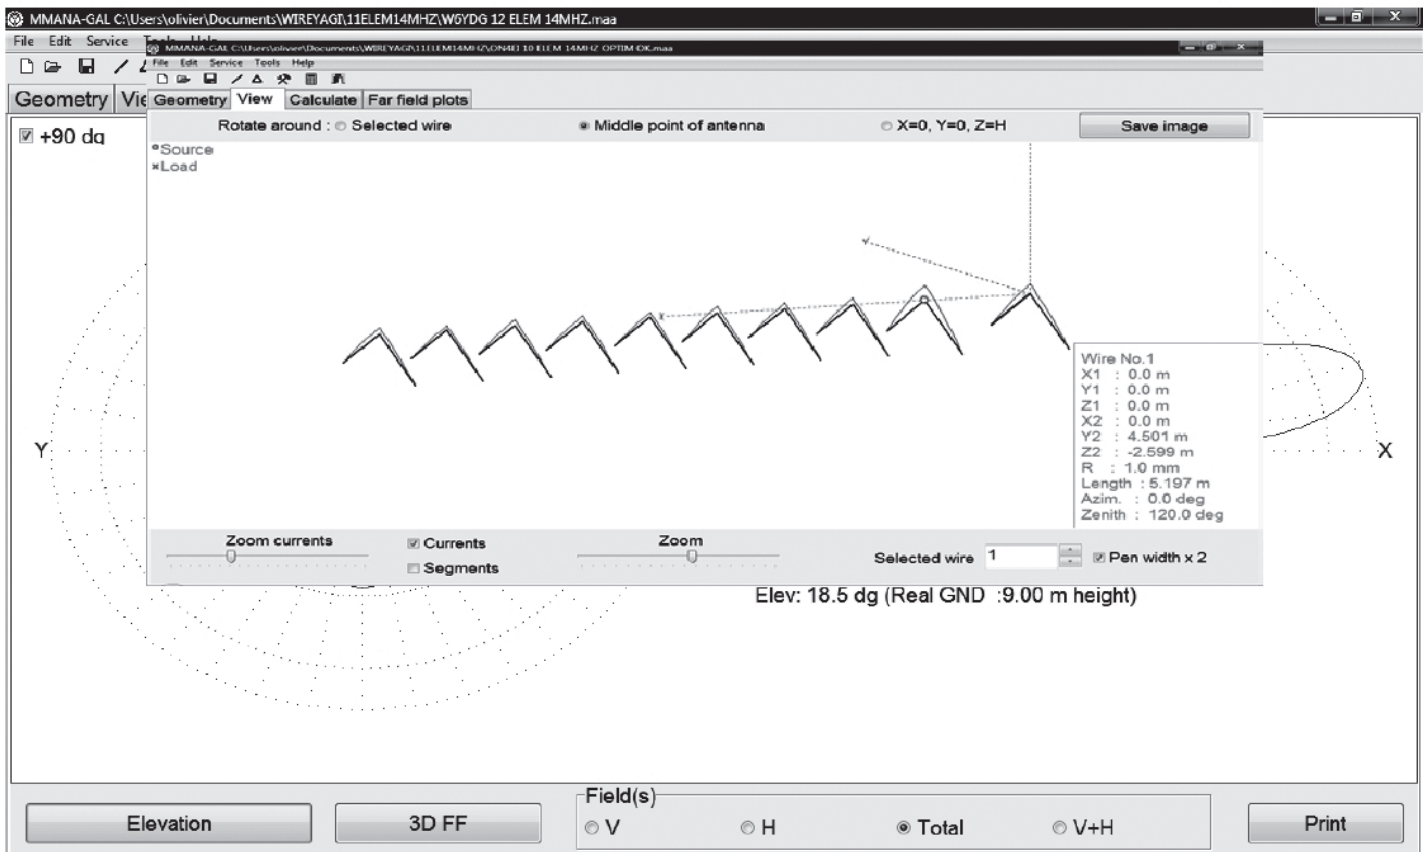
MMANA-GAL C:\Users\olivier\Documents\WIREYAGI\11ELEM14MHZ\W6YDG 12 ELEM 14MHZ.maa

File Edit Service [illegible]

Geometry Vie

MMANA-GAL C:\Users\olivier\Documents\WIREYAGI\11ELEM14MHZ\ON4EI 10 ELEM 14MHZ OPTIM OK.maa

File Edit Service Tools Help

Geometry View Calculate Far field plots

Rotate around : Selected wire Middle point of antenna X=0, Y=0, Z=H Save image

Source
Load

☑ +90 dg

Wire No.1
X1 : 0.0 m
Y1 : 0.0 m
Z1 : 0.0 m
X2 : 0.0 m
Y2 : 4.501 m
Z2 : -2.599 m
R : 1.0 mm
Length : 5.197 m
Azim. : 0.0 deg
Zenith : 120.0 deg

Y

X

Zoom currents

Currents

Segments

Zoom

Selected wire 1

Pen width x 2

Elev: 18.5 dg (Real GND :9.00 m height)

Elevation

3D FF

Field(s)

V

H

Total

V+H

Print